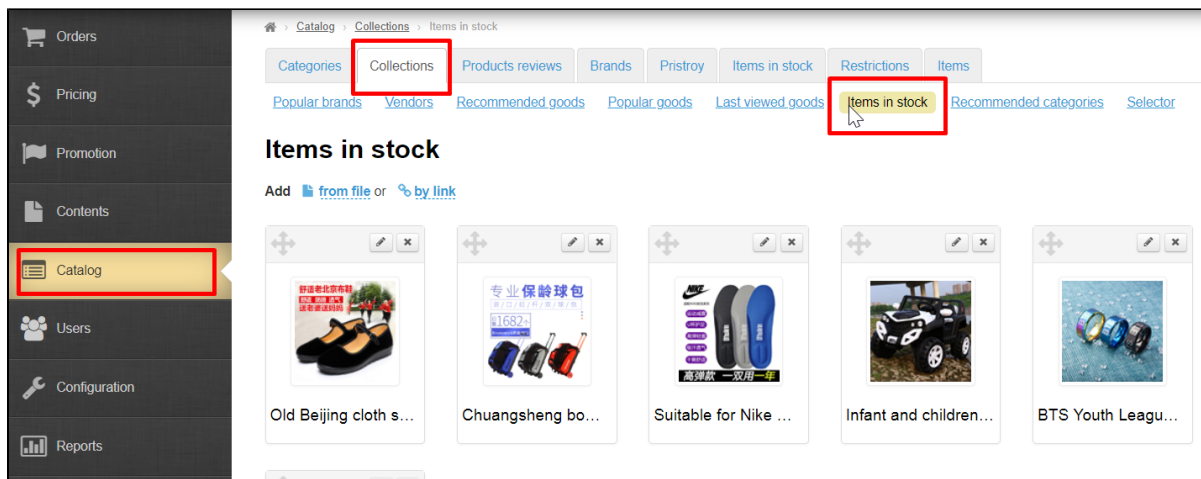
Orders
Pricing
Promotion
Contents
Catalog
Users
Configuration
Reports

Catalog › Collections › Items in stock

Categories | Collections | Products reviews | Brands | Pristroy | Items in stock | Restrictions | Items

Popular brands | Vendors | Recommended goods | Popular goods | Last viewed goods | Items in stock | Recommended categories | Selector

Items in stock

Add from file or by link

舒适老北京布鞋
Old Beijing cloth s...

专业保龄球包
Chuangsheng bo...

NIKE
高弹款 一双用一年
Suitable for Nike ...

Infant and children...

BTS Youth Leagu...